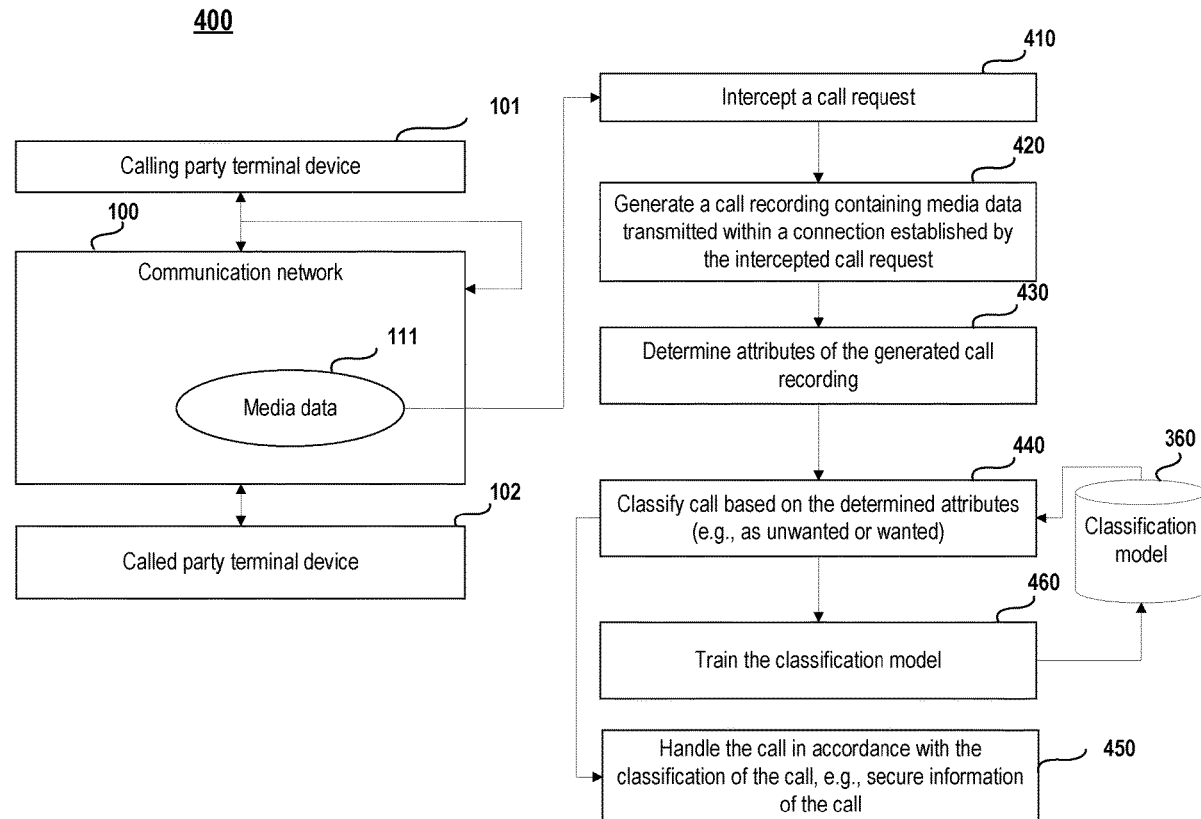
400

101

Calling party terminal device

100

Communication network

111

Media data

102

Called party terminal device

410

Intercept a call request

420

Generate a call recording containing media data transmitted within a connection established by the intercepted call request

430

Determine attributes of the generated call recording

440

Classify call based on the determined attributes (e.g., as unwanted or wanted)

360

Classification model

460

Train the classification model

Handle the call in accordance with the classification of the call, e.g., secure information of the call

450